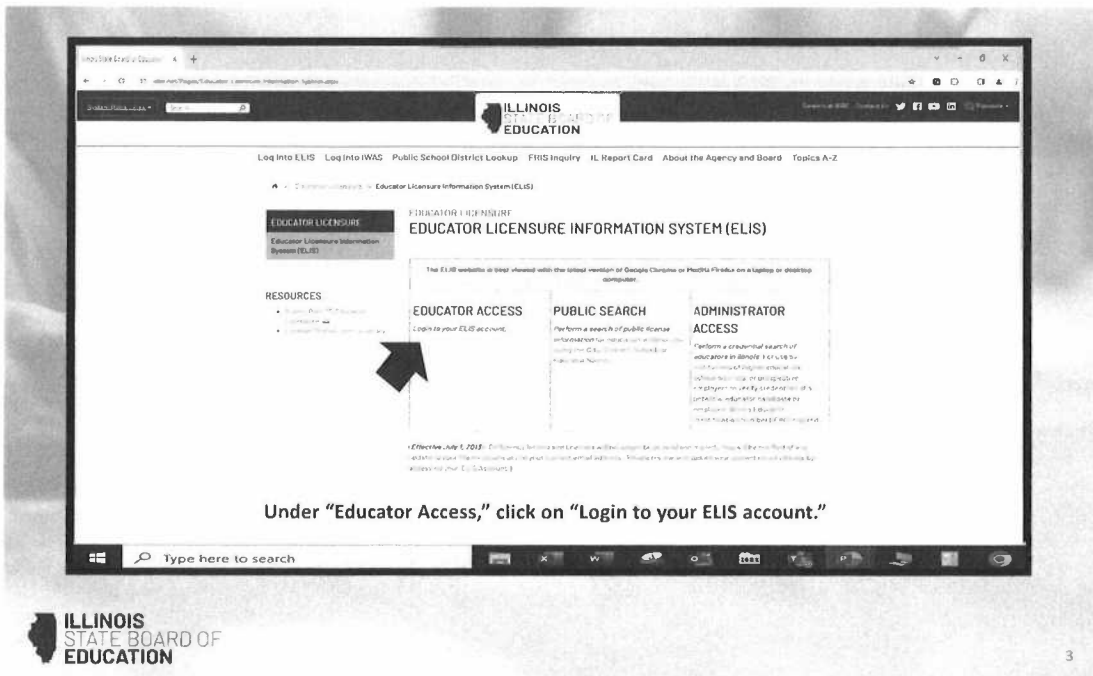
ILLINOIS
STATE BOARD OF
EDUCATION

Log into ELIS Log into IWAS Public School District Lookup FRIS Inquiry IL Report Card About the Agency and Board Topics A-Z

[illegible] > Educator Licensure Information System (ELIS)

EDUCATOR LICENSURE

Educator Licensure Information System (ELIS)

RESOURCES

EDUCATOR LICENSURE
EDUCATOR LICENSURE INFORMATION SYSTEM (ELIS)

The ELIS website is best viewed with the latest version of Google Chrome or Mozilla Firefox on a laptop or desktop computer.

EDUCATOR ACCESS
Login to your ELIS account.

PUBLIC SEARCH
Perform a search of public license information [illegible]

ADMINISTRATOR ACCESS
Perform a credential search of educators in Illinois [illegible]

(Effective July 1, 2015: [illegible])

Under "Educator Access," click on "Login to your ELIS account."

Type here to search

ILLINOIS
STATE BOARD OF
EDUCATION

3